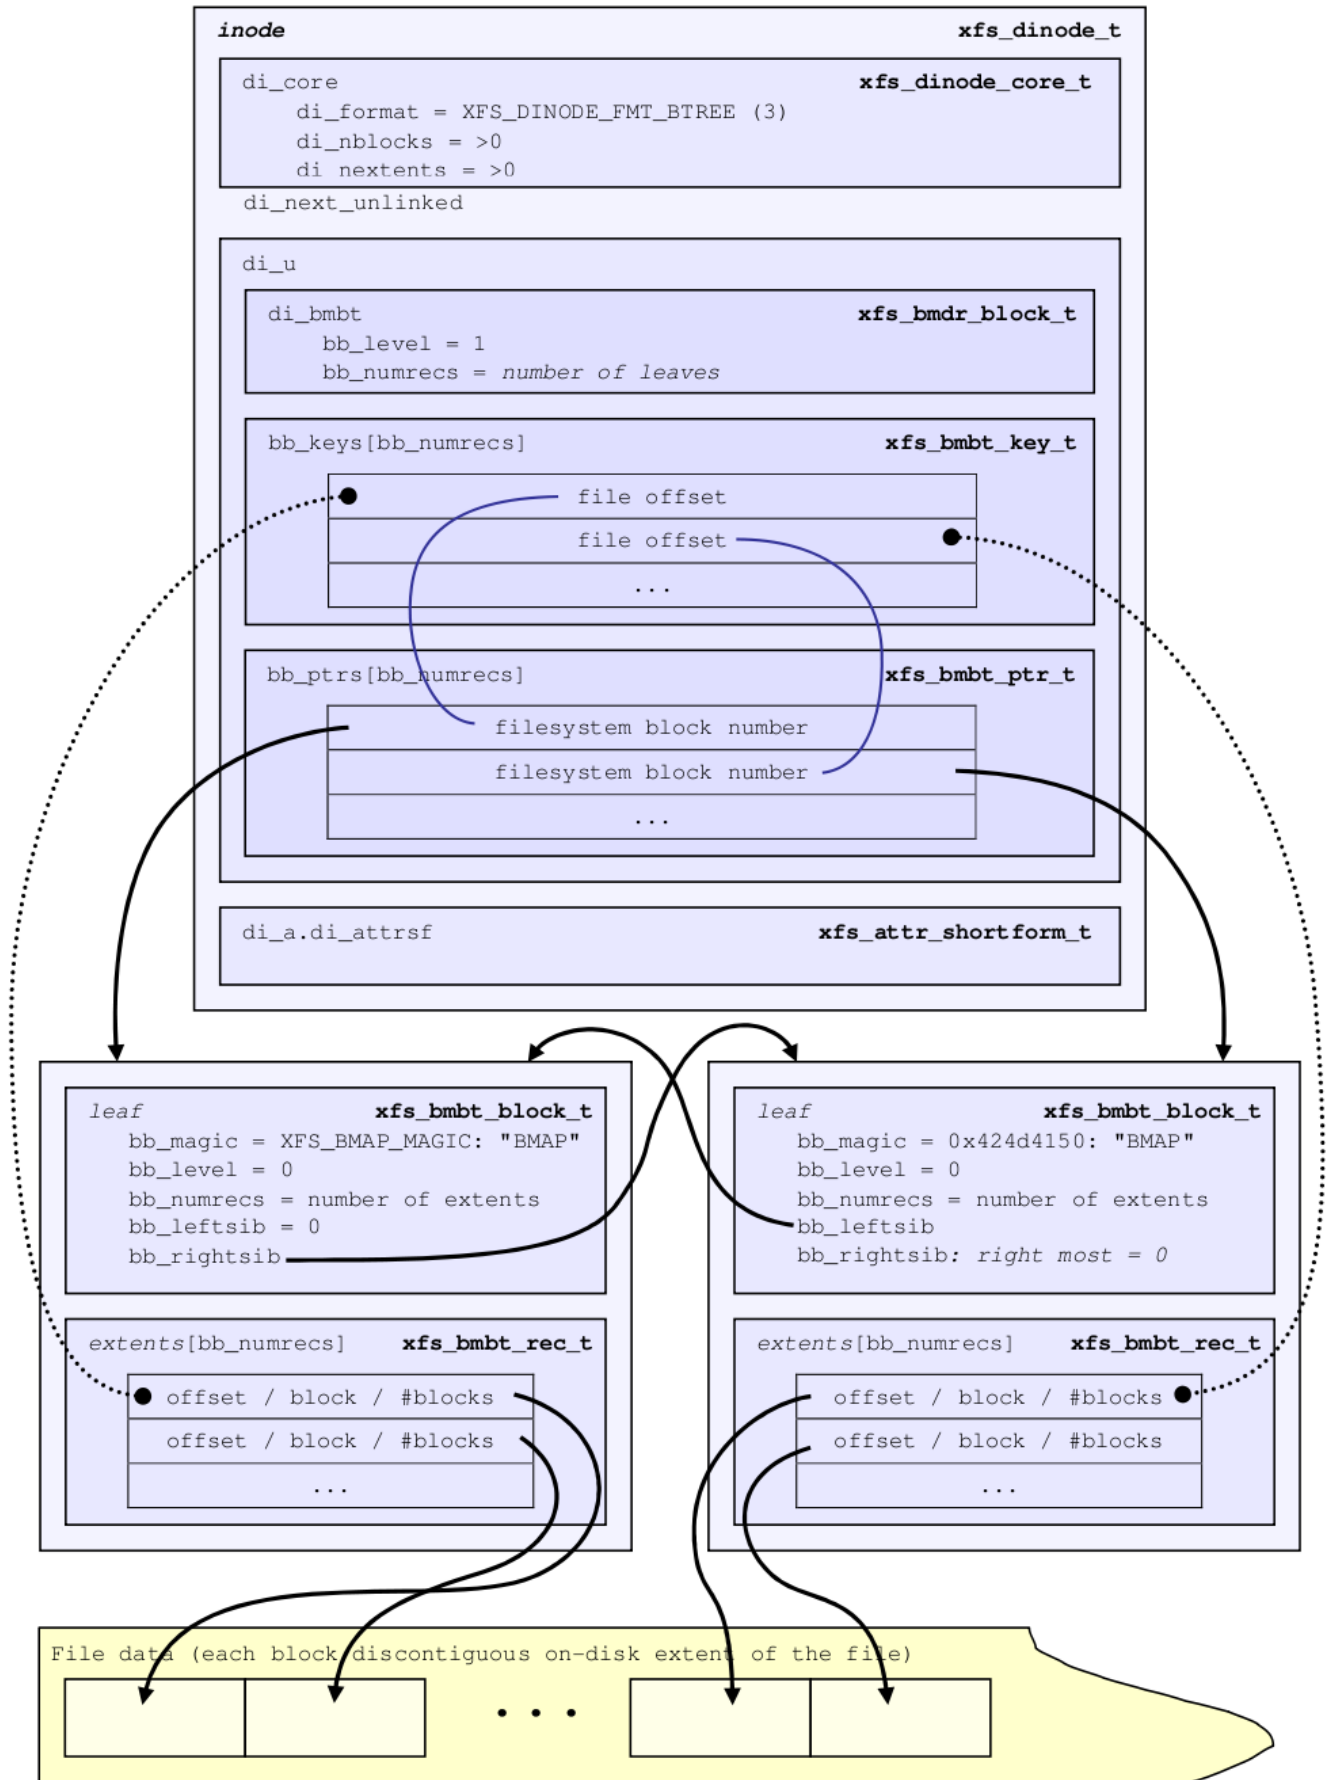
inode xfs_dinode_t

di_core xfs_dinode_core_t
di_format = XFS_DINODE_FMT_BTREE (3)
di_nblocks = >0
di nextents = >0
di_next_unlinked

di_u

di_bmbt xfs_bmdr_block_t
bb_level = 1
bb_numrecs = number of leaves

bb_keys[bb_numrecs] xfs_bmbt_key_t
file offset
file offset
...

bb_ptrs[bb_numrecs] xfs_bmbt_ptr_t
filesystem block number
filesystem block number
...

di_a.di_attrsf xfs_attr_shortform_t

leaf xfs_bmbt_block_t
bb_magic = XFS_BMAP_MAGIC: "BMAP"
bb_level = 0
bb_numrecs = number of extents
bb_leftsib = 0
bb_rightsib

extents[bb_numrecs] xfs_bmbt_rec_t
offset / block / #blocks
offset / block / #blocks
...

leaf xfs_bmbt_block_t
bb_magic = 0x424d4150: "BMAP"
bb_level = 0
bb_numrecs = number of extents
bb_leftsib
bb_rightsib: right most = 0

extents[bb_numrecs] xfs_bmbt_rec_t
offset / block / #blocks
offset / block / #blocks
...

File data (each block discontiguous on-disk extent of the file)

. . .